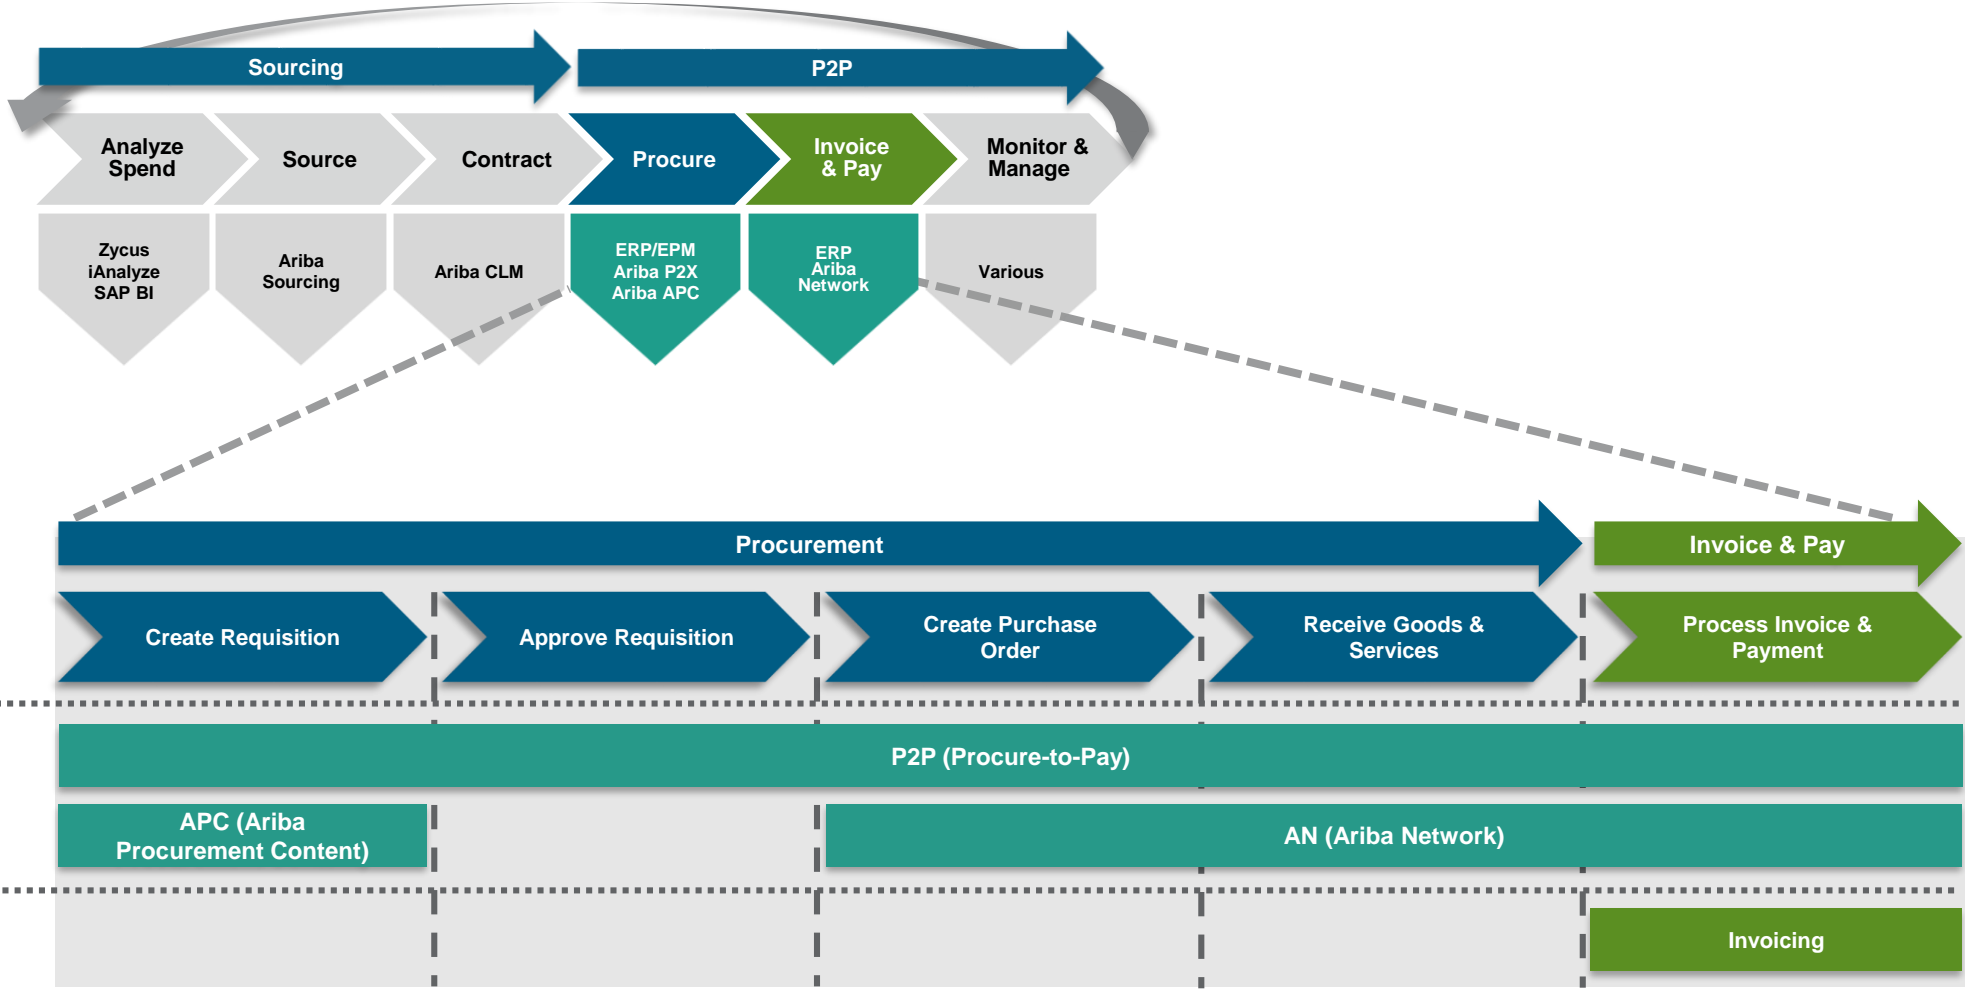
Sourcing

P2P

Analyze Spend

Source

Contract

Procure

Invoice & Pay

Monitor & Manage

Zycus iAnalyze SAP BI

Ariba Sourcing

Ariba CLM

ERP/EPM Ariba P2X Ariba APC

ERP Ariba Network

Various

Procurement

Invoice & Pay

Create Requisition

Approve Requisition

Create Purchase Order

Receive Goods & Services

Process Invoice & Payment

P2P (Procure-to-Pay)

APC (Ariba Procurement Content)

AN (Ariba Network)

Invoicing